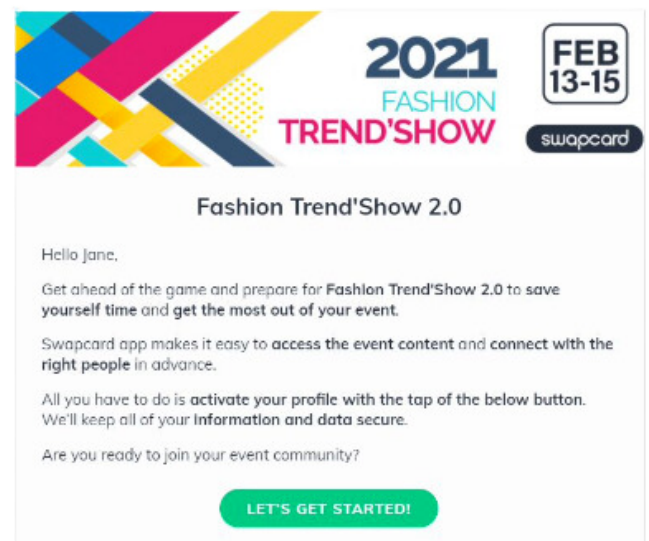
2021
FASHION
TREND'SHOW

FEB
13-15

swapcard

Fashion Trend'Show 2.0

Hello Jane,

Get ahead of the game and prepare for Fashion Trend'Show 2.0 to save yourself time and get the most out of your event.

Swapcard app makes it easy to access the event content and connect with the right people in advance.

All you have to do is activate your profile with the tap of the below button. We'll keep all of your information and data secure.

Are you ready to join your event community?

LET'S GET STARTED!